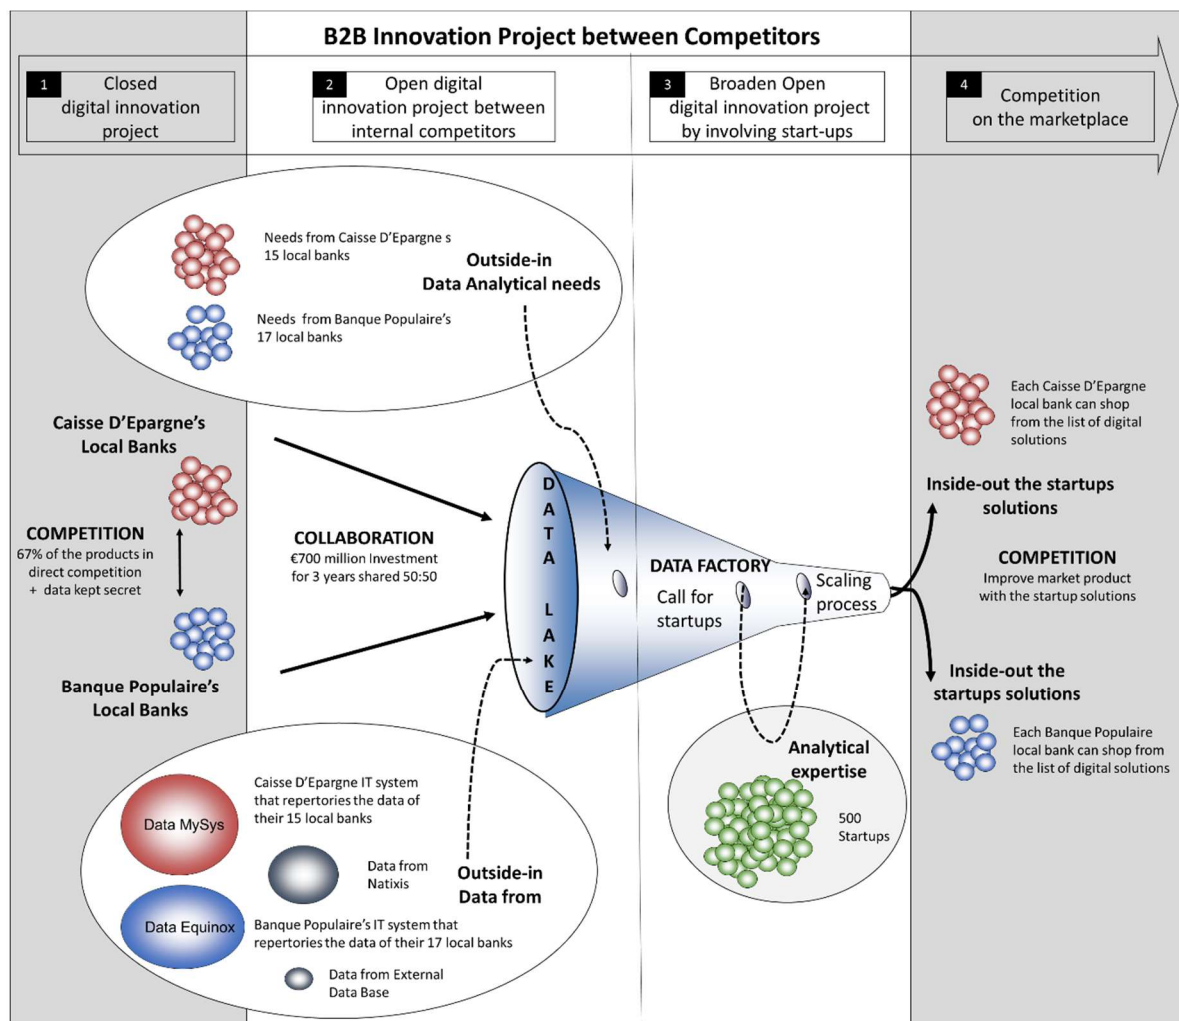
B2B Innovation Project between Competitors

1 Closed digital innovation project

2 Open digital innovation project between internal competitors

3 Broaden Open digital innovation project by involving start-ups

4 Competition on the marketplace

Needs from Caisse D'Epargne s 15 local banks

Outside-in Data Analytical needs

Needs from Banque Populaire's 17 local banks

Caisse D'Epargne's Local Banks

COMPETITION
67% of the products in direct competition + data kept secret

Banque Populaire's Local Banks

COLLABORATION
€700 million Investment for 3 years shared 50:50

D A T A L A K E

DATA FACTORY

Call for startups

Scaling process

Each Caisse D'Epargne local bank can shop from the list of digital solutions

Inside-out the startups solutions

COMPETITION
Improve market product with the startup solutions

Inside-out the startups solutions

Each Banque Populaire local bank can shop from the list of digital solutions

Analytical expertise

500 Startups

Data MySys

Caisse D'Epargne IT system that repertories the data of their 15 local banks

Data from Natixis

Outside-in Data from

Data Equinox

Banque Populaire's IT system that repertories the data of their 17 local banks

Data from External Data Base